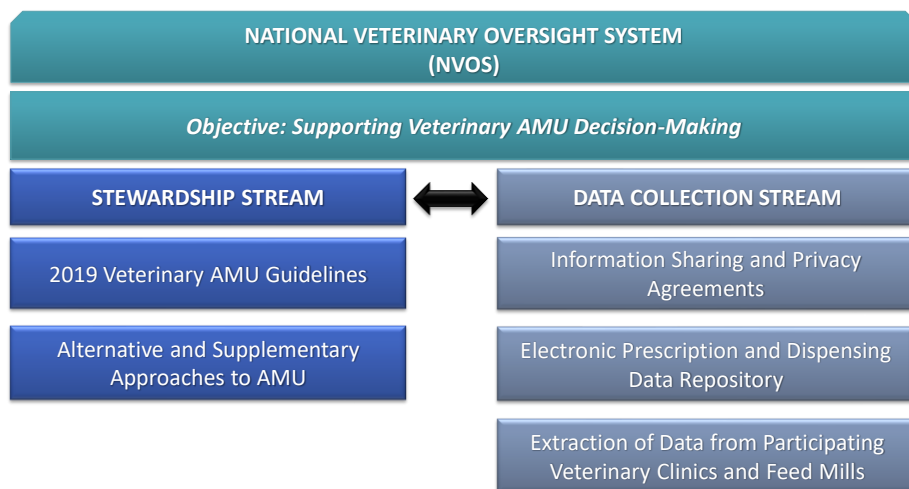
NATIONAL VETERINARY OVERSIGHT SYSTEM
(NVOS)

Objective: Supporting Veterinary AMU Decision-Making

STEWARDSHIP STREAM

2019 Veterinary AMU Guidelines

Alternative and Supplementary Approaches to AMU

DATA COLLECTION STREAM

Information Sharing and Privacy Agreements

Electronic Prescription and Dispensing Data Repository

Extraction of Data from Participating Veterinary Clinics and Feed Mills